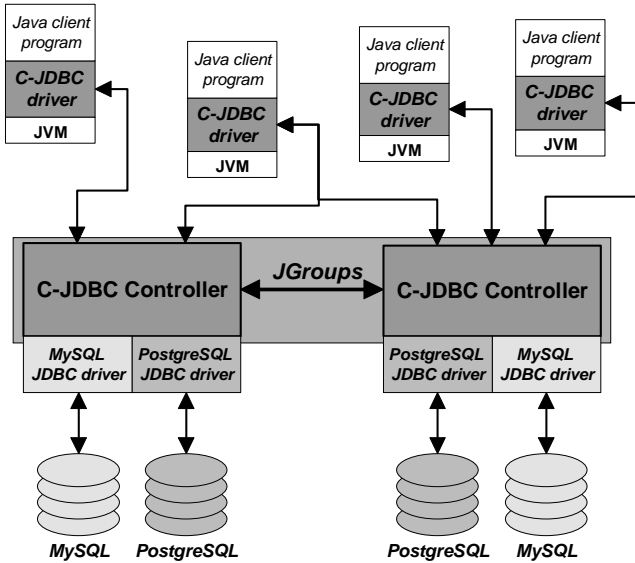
Java client program
C-JDBC driver
JVM

Java client program
C-JDBC driver
JVM

Java client program
C-JDBC driver
JVM

Java client program
C-JDBC driver
JVM

C-JDBC Controller
JGroups
C-JDBC Controller

MySQL JDBC driver
PostgreSQL JDBC driver
PostgreSQL JDBC driver
MySQL JDBC driver

MySQL
PostgreSQL
PostgreSQL
MySQL